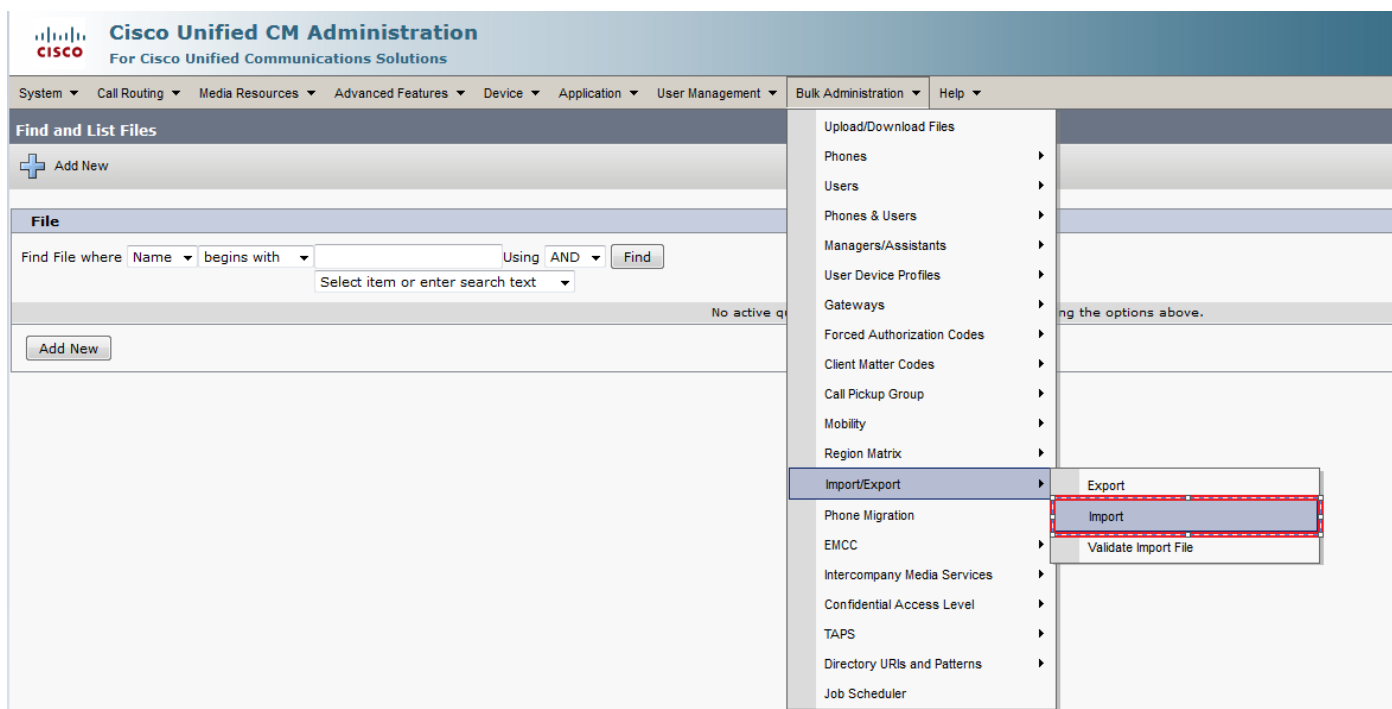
cisco
Cisco Unified CM Administration
For Cisco Unified Communications Solutions

System ▾ Call Routing ▾ Media Resources ▾ Advanced Features ▾ Device ▾ Application ▾ User Management ▾ Bulk Administration ▾ Help ▾

Find and List Files

Add New

File

Find File where Name begins with Using AND Find
Select item or enter search text

No active q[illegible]ng the options above.

Add New

Upload/Download Files
Phones
Users
Phones & Users
Managers/Assistants
User Device Profiles
Gateways
Forced Authorization Codes
Client Matter Codes
Call Pickup Group
Mobility
Region Matrix
Import/Export
Phone Migration
EMCC
Intercompany Media Services
Confidential Access Level
TAPS
Directory URIs and Patterns
Job Scheduler

Export
Import
Validate Import File